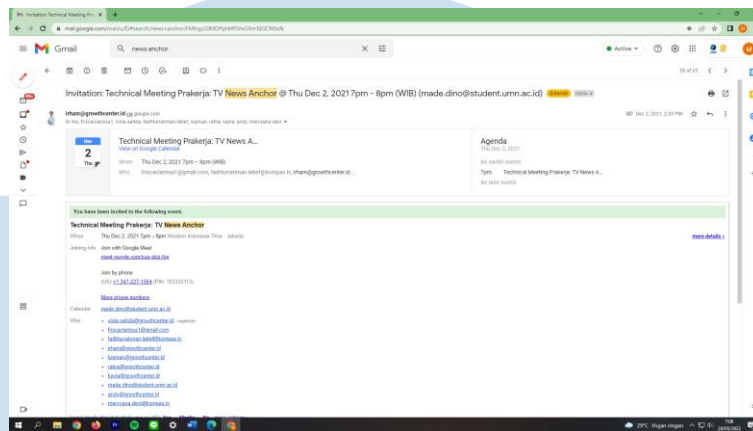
Invitation: Technical Meeting Pra ×  +

mail.google.com/mail/u/0/#search/news+anchor/FMfcgzGlMDPqhMfSVwDtmSQCfKlwfk

Gmail

news anchor

Active

20 of 23

Invitation: Technical Meeting Prakerja: TV News Anchor @ Thu Dec 2, 2021 7pm - 8pm (WIB) (made.dino@student.umn.ac.id) External Inbox ×

irham@growthcenter.id via google.com
to me, fmcaclarissa1, zisla.sahida, fadhlurrahman.latief, ksiman, ratna, rayna, pindy, marcyana.devi

Dec 2, 2021, 2:50 PM

Dec
2
Thu

Technical Meeting Prakerja: TV News A...
View on Google Calendar
When Thu Dec 2, 2021 7pm – 8pm (WIB)
Who fmcaclarissa1@gmail.com, fadhlurrahman.latief@kompas.tv, irham@growthcenter.id...

Agenda
Thu Dec 2, 2021
No earlier events
7pm Technical Meeting Prakerja: TV News A...
No later events

You have been invited to the following event.

Technical Meeting Prakerja: TV News Anchor

When Thu Dec 2, 2021 7pm – 8pm Western Indonesia Time - Jakarta

more details »

Joining info Join with Google Meet
meet.google.com/sue-skjp-fse

Join by phone
(US) +1 347-227-1584 (PIN: 783232213)

More phone numbers

Calendar made.dino@student.umn.ac.id

Who
• zisla.sahida@growthcenter.id - organizer
• fmcaclarissa1@gmail.com
• fadhlurrahman.latief@kompas.tv
• irham@growthcenter.id
• ksiman@growthcenter.id
• ratna@growthcenter.id
• rayna@growthcenter.id
• made.dino@student.umn.ac.id
• pindy@growthcenter.id
• marcyana.devi@kompas.tv

29°C Hujan ringan